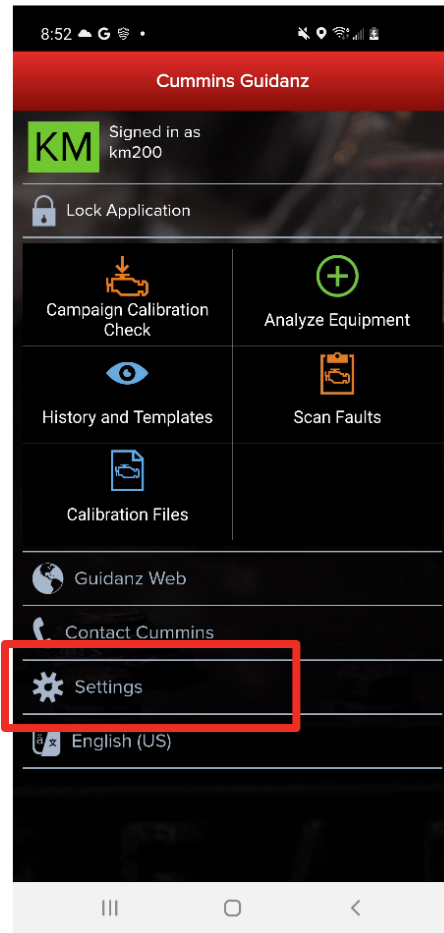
8:52 G •

Cummins Guidanz

KM Signed in as km200

Lock Application

Campaign Calibration Check

Analyze Equipment

History and Templates

Scan Faults

Calibration Files

Guidanz Web

Contact Cummins

Settings

English (US)